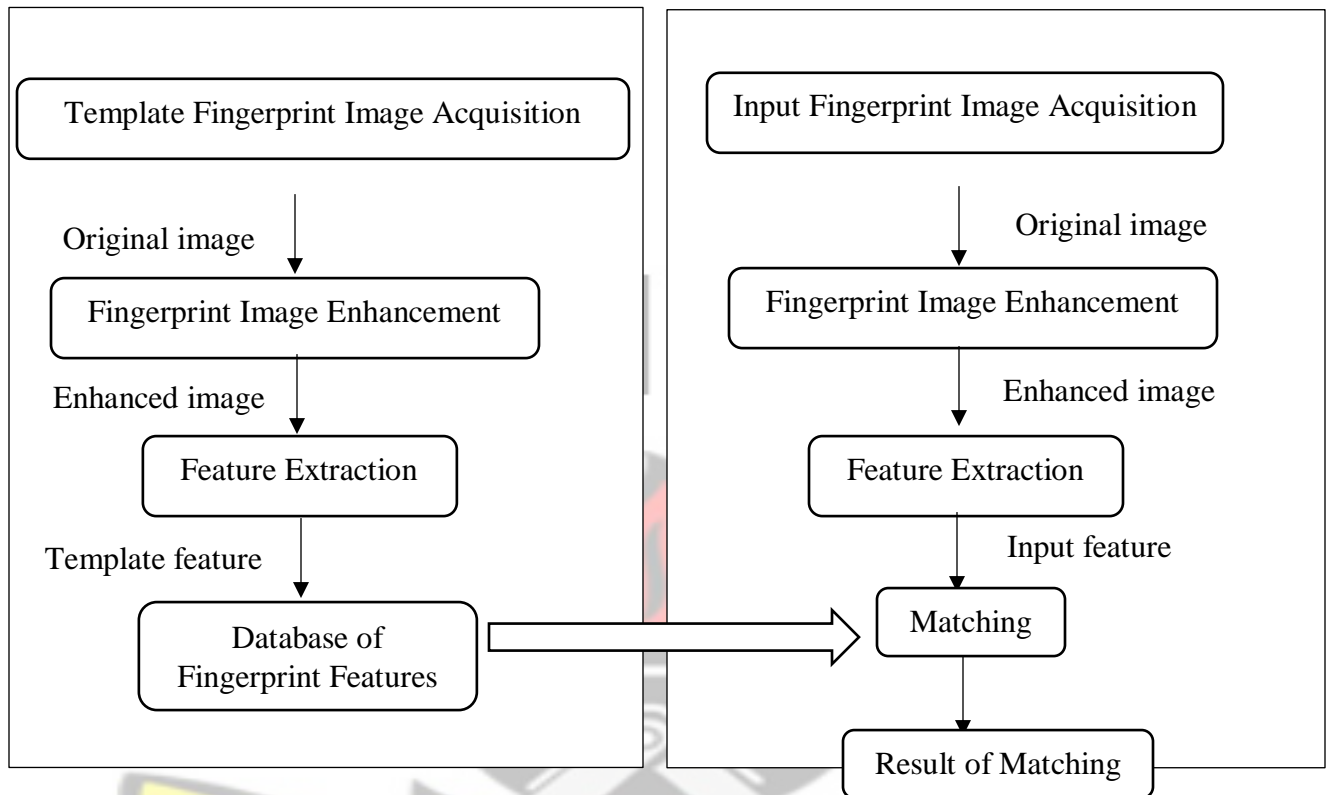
Template Fingerprint Image Acquisition

Original image

Fingerprint Image Enhancement

Enhanced image

Feature Extraction

Template feature

Database of Fingerprint Features

Input Fingerprint Image Acquisition

Original image

Fingerprint Image Enhancement

Enhanced image

Feature Extraction

Input feature

Matching

Result of Matching